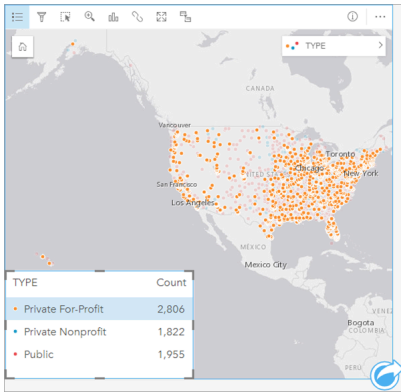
TYPE

CANADA

Vancouver

Toronto

Chicago

New York

UNITED STATES

San Francisco

Los Angeles

MEXICO

Mexico City

Bogota

COLOMBIA

| TYPE | Count |
|---|---|
| Private For-Profit | 2,806 |
| Private Nonprofit | 1,822 |
| Public | 1,955 |